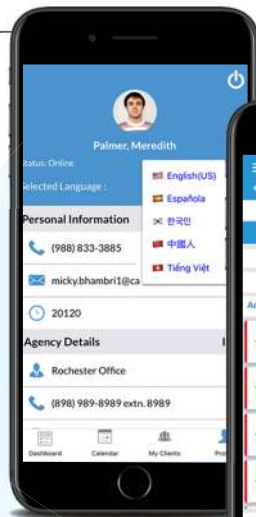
Palmer, Meredith

Status: Online

Selected Language :

English(US)
Española
한국인
中國人
Tiếng Việt

Personal Information

(988) 833-3885

micky.bhambri1@ca

20120

Agency Details

Rochester Office

(898) 989-8989 extn. 8989

Dashboard
Calendar
My Clients
Pro